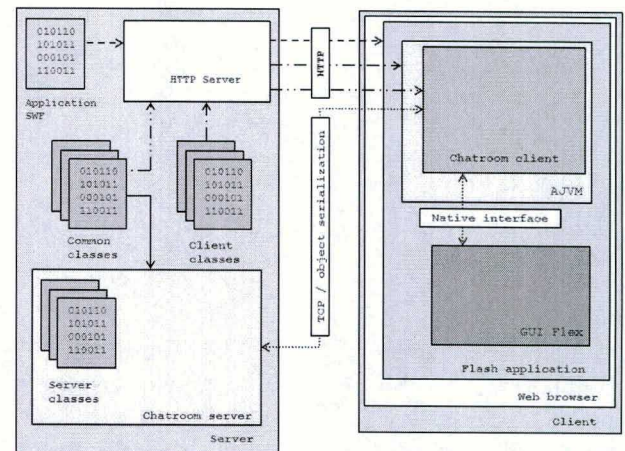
010110
101011
000101
110011

Application SWF

HTTP Server

010110
101011
000101
110011

Common classes

010110
101011
000101
110011

Client classes

010110
101011
000101
110011

Server classes

Chatroom server

Server

HTTP

TCP / object serialization

Chatroom client

AJVM

Native interface

GUI Flex

Flash application

Web browser

Client